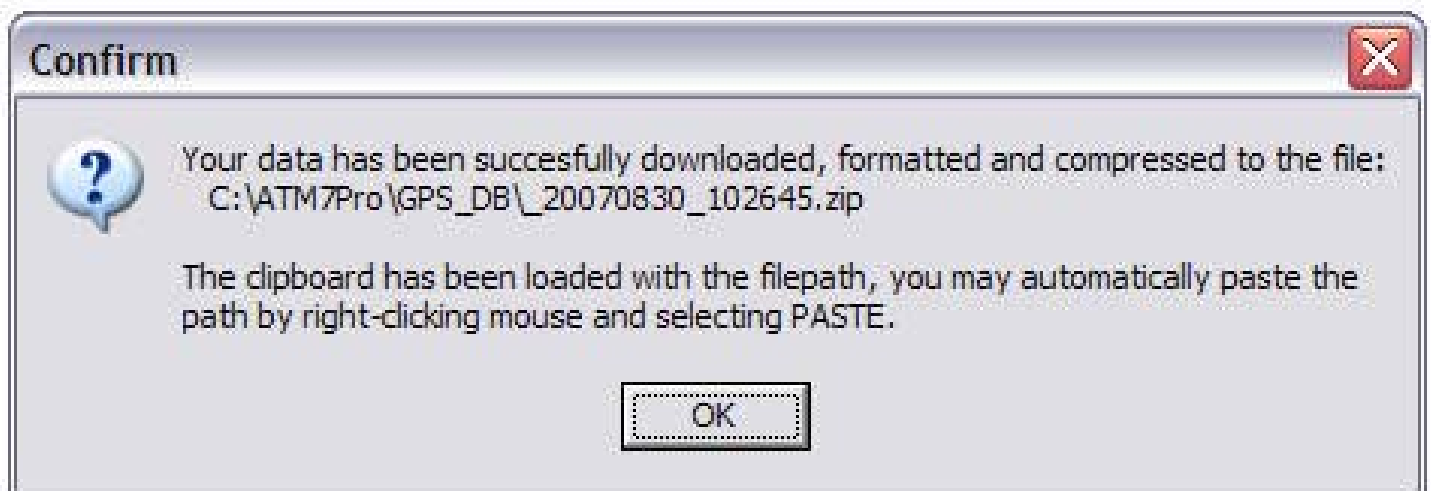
Confirm

Your data has been succesfully downloaded, formatted and compressed to the file:
C:\ATM7Pro\GPS_DB\_20070830_102645.zip

The clipboard has been loaded with the filepath, you may automatically paste the path by right-clicking mouse and selecting PASTE.

OK